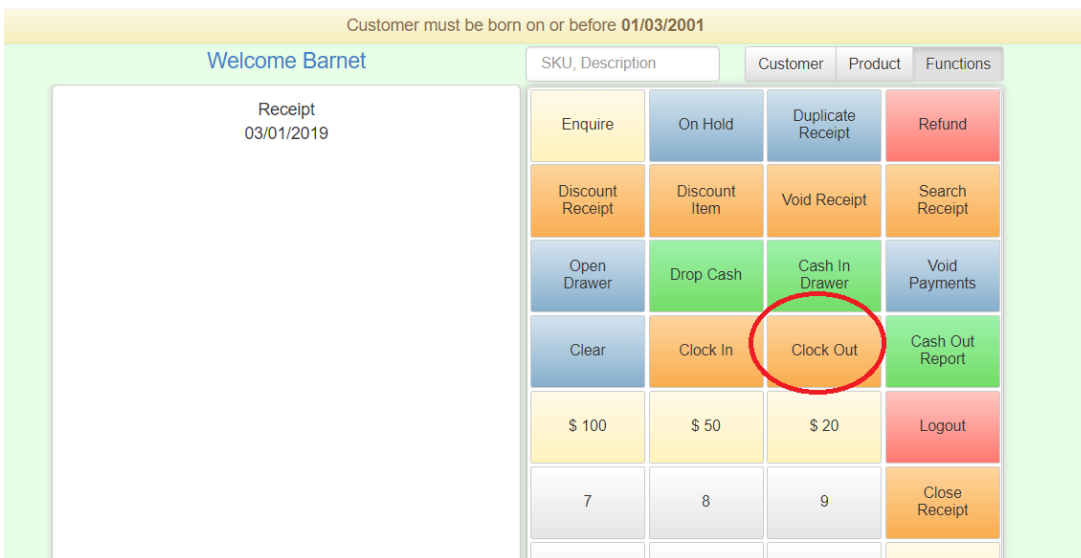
Customer must be born on or before **01/03/2001**

Welcome Barnet

SKU, Description

Customer | Product | Functions

Receipt
03/01/2019

| | | | |
|---|---|---|---|
| Enquire | On Hold | Duplicate Receipt | Refund |
| Discount Receipt | Discount Item | Void Receipt | Search Receipt |
| Open Drawer | Drop Cash | Cash In Drawer | Void Payments |
| Clear | Clock In | Clock Out | Cash Out Report |
| \$ 100 | \$ 50 | \$ 20 | Logout |
| 7 | 8 | 9 | Close Receipt |